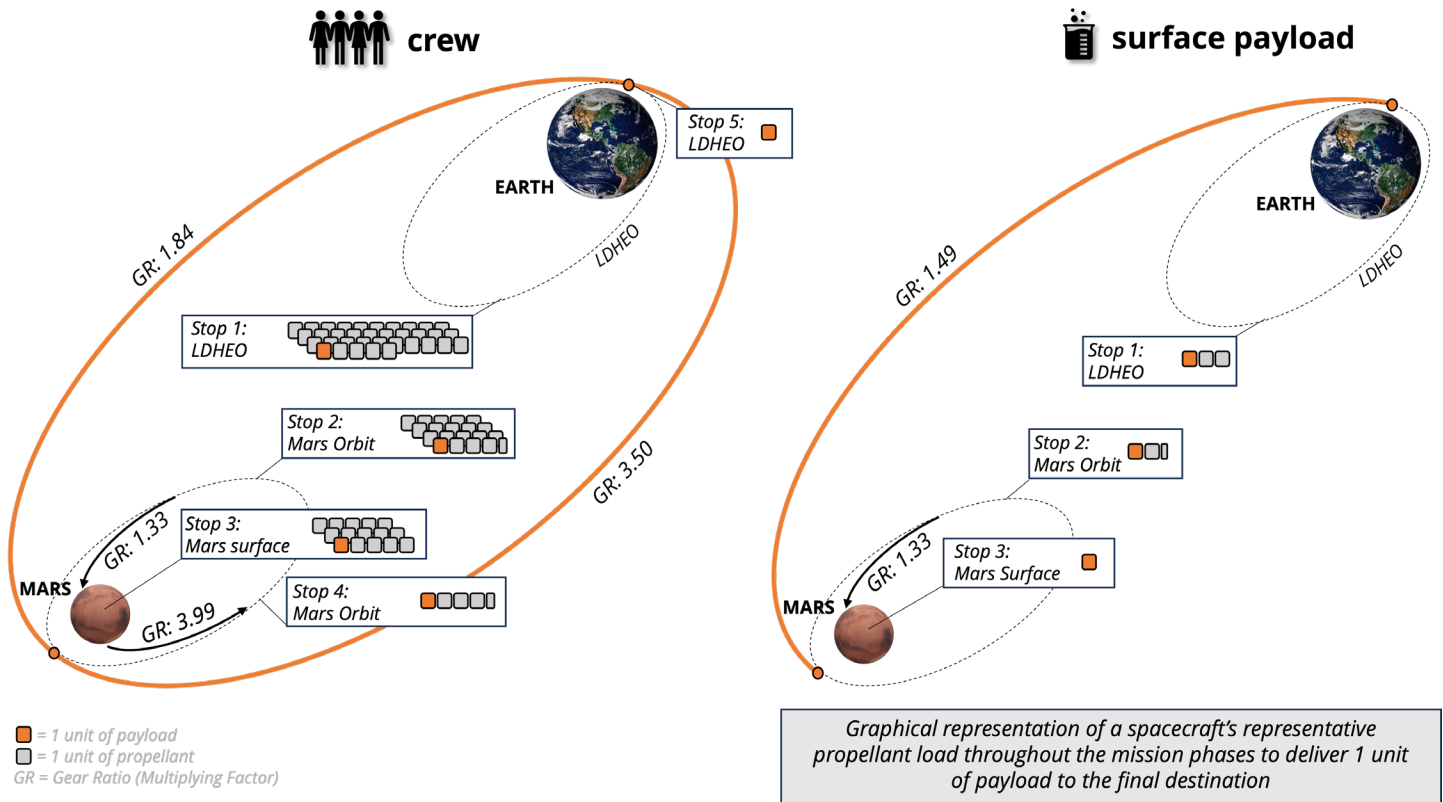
crew

surface payload

Stop 5: LDHEO

EARTH

LDHEO

GR: 1.84

Stop 1: LDHEO

Stop 2: Mars Orbit

GR: 3.50

GR: 1.33

Stop 3: Mars surface

MARS

GR: 3.99

Stop 4: Mars Orbit

EARTH

LDHEO

GR: 1.49

Stop 1: LDHEO

Stop 2: Mars Orbit

GR: 1.33

Stop 3: Mars Surface

MARS

= 1 unit of payload
= 1 unit of propellant
GR = Gear Ratio (Multiplying Factor)

Graphical representation of a spacecraft's representative propellant load throughout the mission phases to deliver 1 unit of payload to the final destination